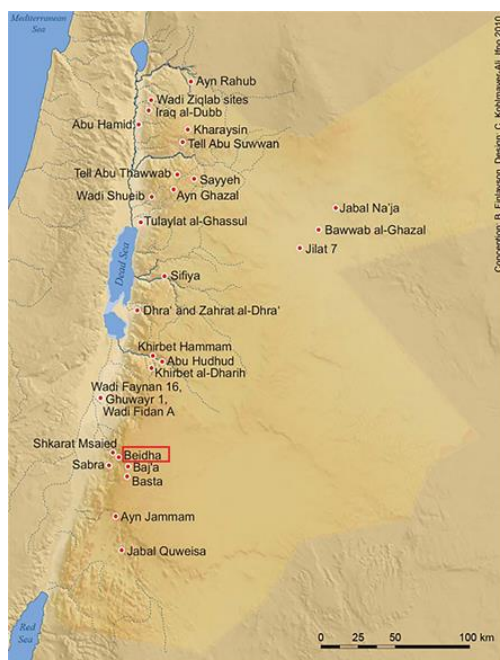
Mediterranean Sea

Ayn Rahub
Wadi Ziqlab sites
Iraq al-Dubb
Abu Hamid
Kharaysin
Tell Abu Suwwan
Tell Abu Thawwab
Sayyeh
Wadi Shueib
Ayn Ghazal
Tulaylat al-Ghassul
Jabal Na'ja
Bawwab al-Ghazal
Jilat 7
Dead Sea
Sifiya
Dhra' and Zahrat al-Dhra'
Khirbet Hammam
Abu Hudhud
Khirbet al-Dharih
Wadi Faynan 16,
Ghuwayr 1,
Wadi Fidan A
Shkarat Msaied
Beidha
Sabra
Baj'a
Basta
Ayn Jammam
Jabal Quweisa
Red Sea

0 25 50 100 km

Conception B. Finlayson, Design C. Kohlmeyer-Allison 2010